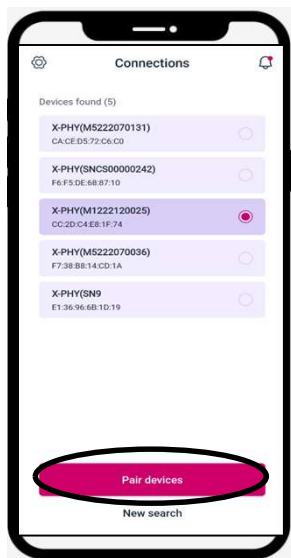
Connections

Devices found (5)

X-PHY(M5222070131)
CA:CE:D5:72:C6:C0

X-PHY(SNCS00000242)
F6:F5:DE:6B:87:10

X-PHY(M1222120025)
CC:2D:C4:E8:1F:74

X-PHY(M5222070036)
F7:38:B8:14:CD:1A

X-PHY(SN9
E1:36:96:6B:1D:19

Pair devices

New search